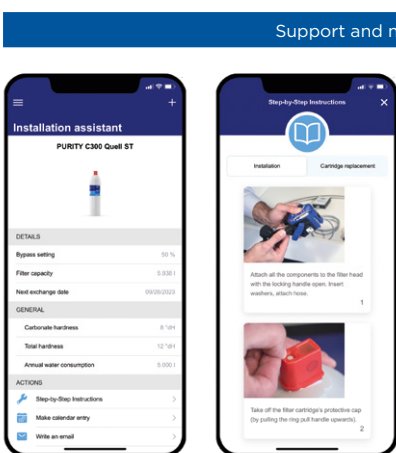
Support and m

Installation assistant

PURITY C300 Quell ST

DETAILS

Bypass setting 50 %

Filter capacity 5.938 l

Next exchange date 09/28/2023

GENERAL

Carbonate hardness 8 °dH

Total hardness 12 °dH

Annual water consumption 5.000 l

ACTIONS

Step-by-Step Instructions

Make calendar entry

Write an email

Step-by-Step Instructions

Installation

Cartridge replacement

Attach all the components to the filter head with the locking handle open. Insert washers, attach hose.

1

Take off the filter cartridge's protective cap (by pulling the ring pull handle upwards).

2